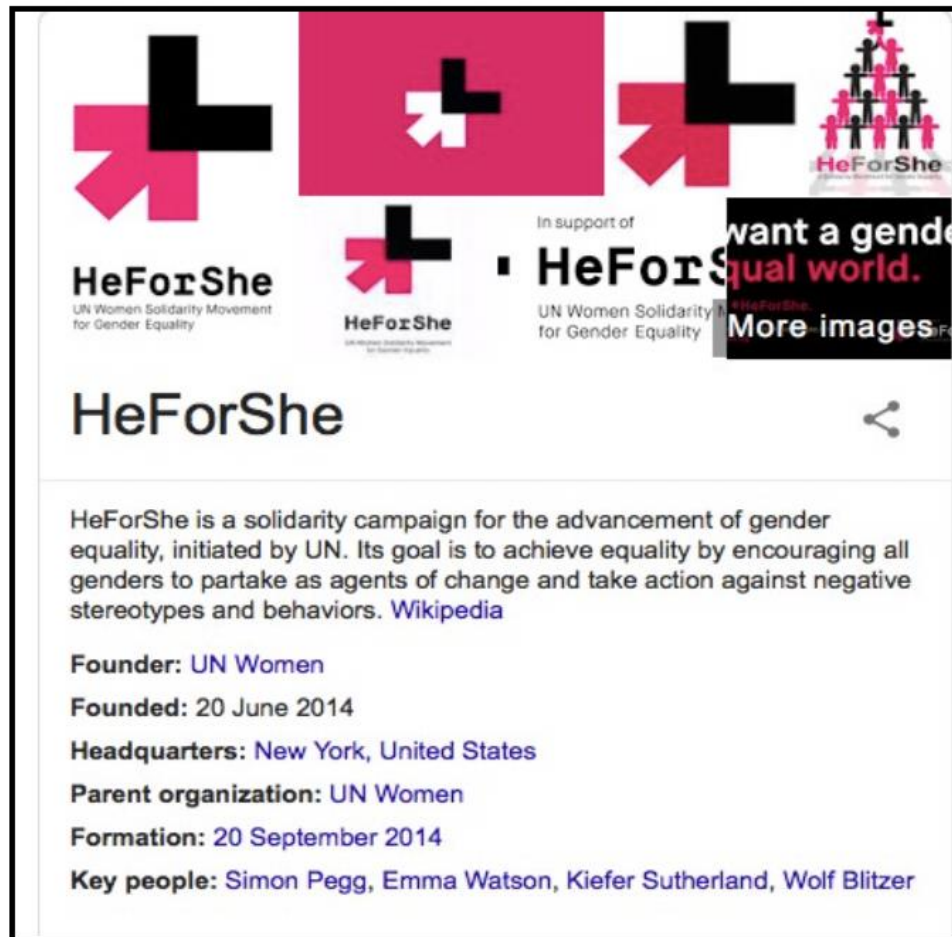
HeForShe
UN Women Solidarity Movement for Gender Equality

HeForShe

HeForShe

In support of
HeForS
UN Women Solidarity M
for Gender Equality

want a gende
qual world.
#HeForShe
More images

HeForShe

HeForShe is a solidarity campaign for the advancement of gender equality, initiated by UN. Its goal is to achieve equality by encouraging all genders to partake as agents of change and take action against negative stereotypes and behaviors. Wikipedia

**Founder:** UN Women

**Founded:** 20 June 2014

**Headquarters:** New York, United States

**Parent organization:** UN Women

**Formation:** 20 September 2014

**Key people:** Simon Pegg, Emma Watson, Kiefer Sutherland, Wolf Blitzer